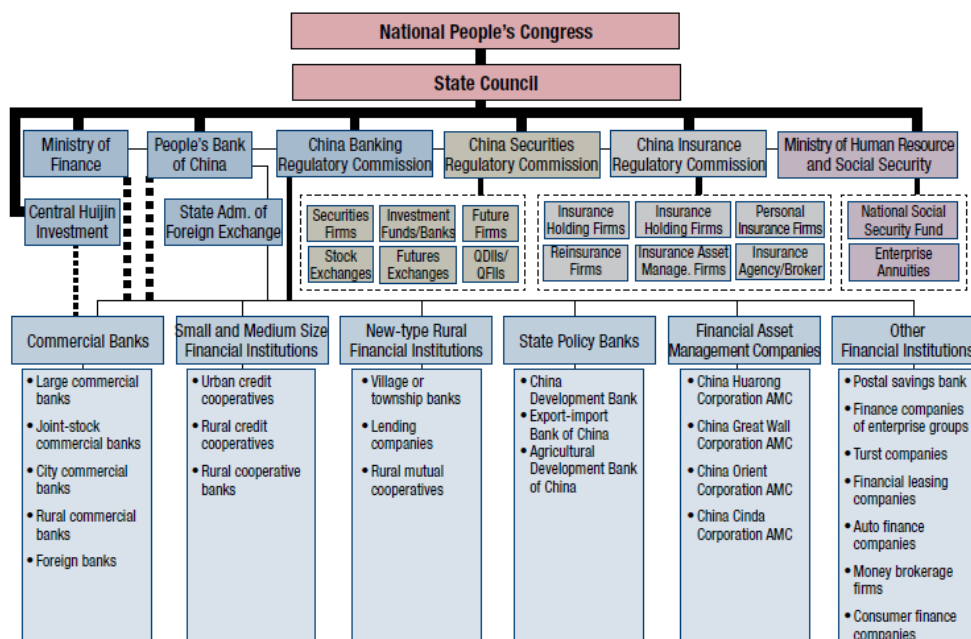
National People's Congress

State Council

Ministry of Finance

People's Bank of China

China Banking Regulatory Commission

China Securities Regulatory Commission

China Insurance Regulatory Commission

Ministry of Human Resource and Social Security

Central Huijin Investment

State Adm. of Foreign Exchange

Securities Firms

Investment Funds/Banks

Future Firms

Stock Exchanges

Futures Exchanges

QDIIs/ QFIIs

Insurance Holding Firms

Insurance Holding Firms

Personal Insurance Firms

Reinsurance Firms

Insurance Asset Manage. Firms

Insurance Agency/Broker

National Social Security Fund

Enterprise Annuities

Commercial Banks
• Large commercial banks
• Joint-stock commercial banks
• City commercial banks
• Rural commercial banks
• Foreign banks

Small and Medium Size Financial Institutions
• Urban credit cooperatives
• Rural credit cooperatives
• Rural cooperative banks

New-type Rural Financial Institutions
• Village or township banks
• Lending companies
• Rural mutual cooperatives

State Policy Banks
• China Development Bank
• Export-import Bank of China
• Agricultural Development Bank of China

Financial Asset Management Companies
• China Huarong Corporation AMC
• China Great Wall Corporation AMC
• China Orient Corporation AMC
• China Cinda Corporation AMC

Other Financial Institutions
• Postal savings bank
• Finance companies of enterprise groups
• Turst companies
• Financial leasing companies
• Auto finance companies
• Money brokerage firms
• Consumer finance companies